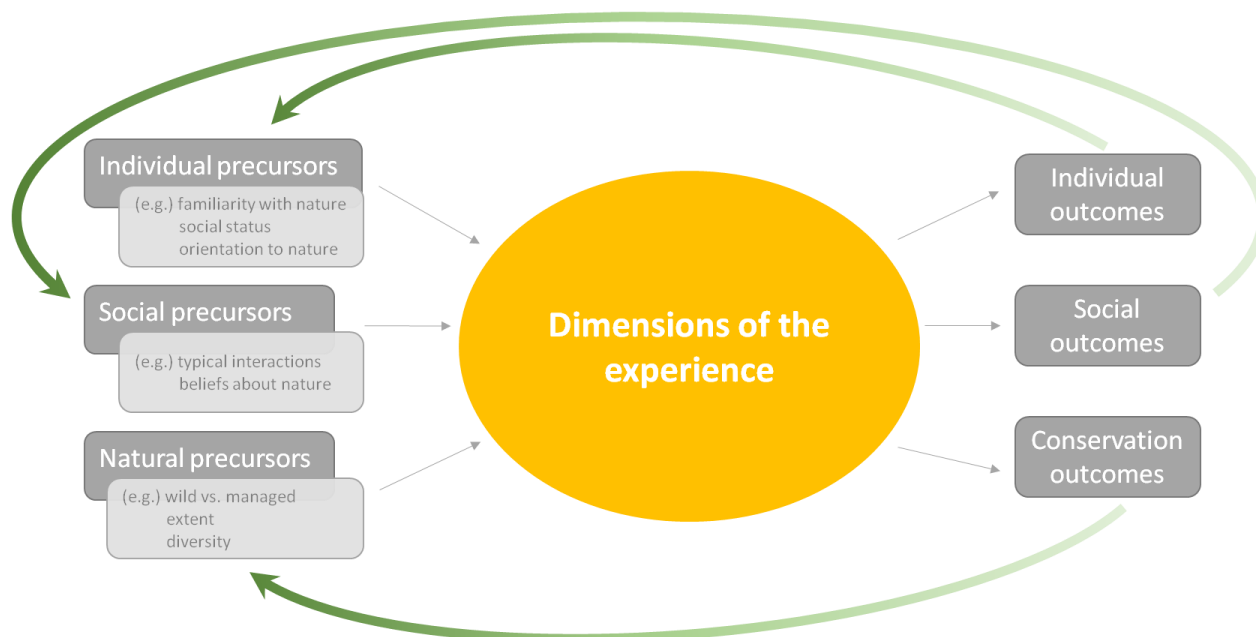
Individual precursors

(e.g.) familiarity with nature
social status
orientation to nature

Social precursors

(e.g.) typical interactions
beliefs about nature

Natural precursors

(e.g.) wild vs. managed
extent
diversity

Dimensions of the experience

Individual outcomes

Social outcomes

Conservation outcomes